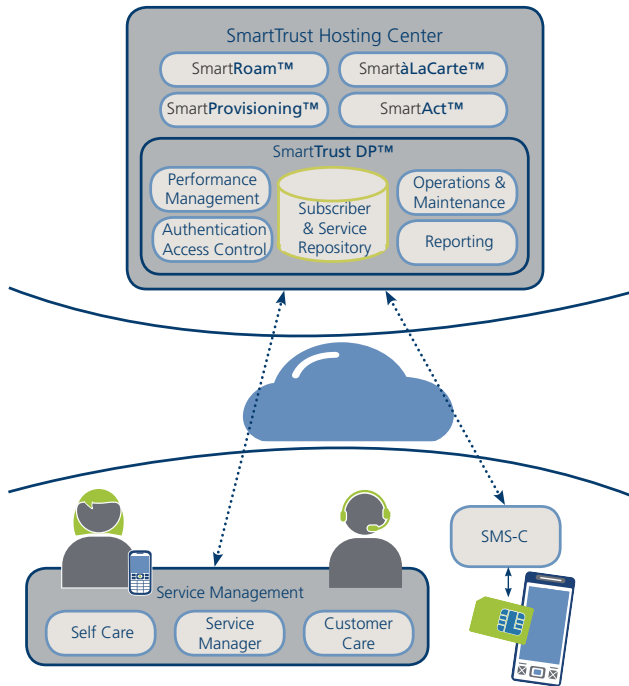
SmartTrust Hosting Center

SmartRoam™

SmartàLaCarte™

SmartProvisioning™

SmartAct™

SmartTrust DP™

Performance Management

Subscriber & Service Repository

Operations & Maintenance

Authentication Access Control

Reporting

SMS-C

Service Management

Self Care

Service Manager

Customer Care